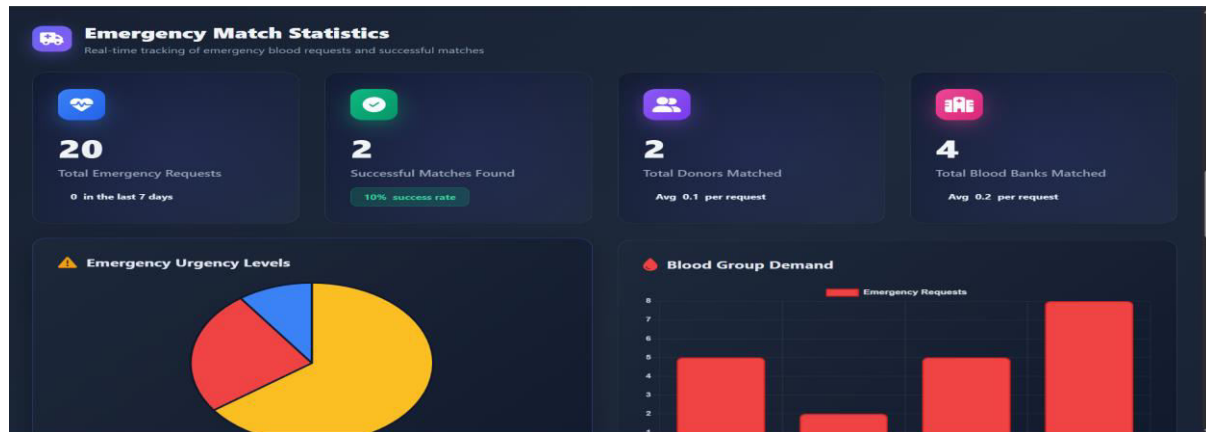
Emergency Match Statistics

Real-time tracking of emergency blood requests and successful matches

20
Total Emergency Requests
0 in the last 7 days

2
Successful Matches Found
10% success rate

2
Total Donors Matched
Avg 0.1 per request

4
Total Blood Banks Matched
Avg 0.2 per request

Emergency Urgency Levels

Blood Group Demand

Emergency Requests

8
7
6
5
4
3
2